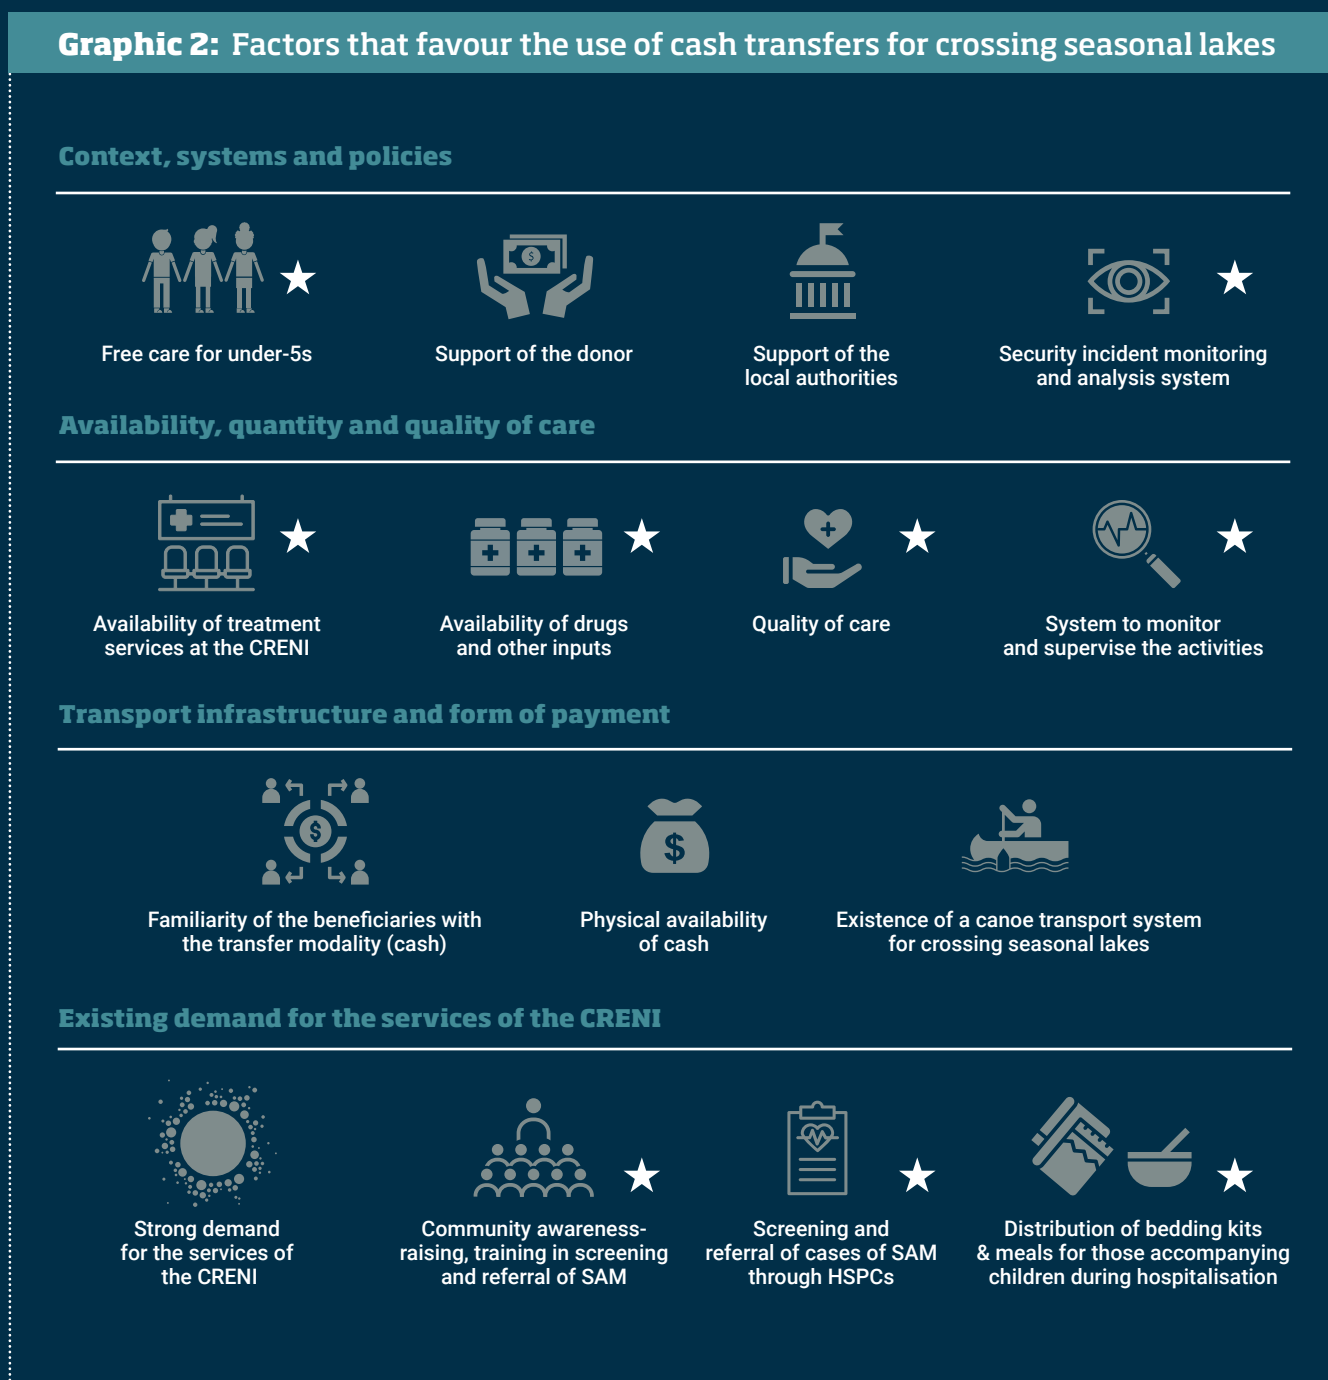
Graphic 2: Factors that favour the use of cash transfers for crossing seasonal lakes

Context, systems and policies

★ Free care for under-5s

Support of the donor

Support of the local authorities

★ Security incident monitoring and analysis system

Availability, quantity and quality of care

★ Availability of treatment services at the CRENI

★ Availability of drugs and other inputs

★ Quality of care

★ System to monitor and supervise the activities

Transport infrastructure and form of payment

$ Familiarity of the beneficiaries with the transfer modality (cash)

$ Physical availability of cash

Existence of a canoe transport system for crossing seasonal lakes

Existing demand for the services of the CRENI

Strong demand for the services of the CRENI

★ Community awareness-raising, training in screening and referral of SAM

★ Screening and referral of cases of SAM through HSPCs

★ Distribution of bedding kits & meals for those accompanying children during hospitalisation